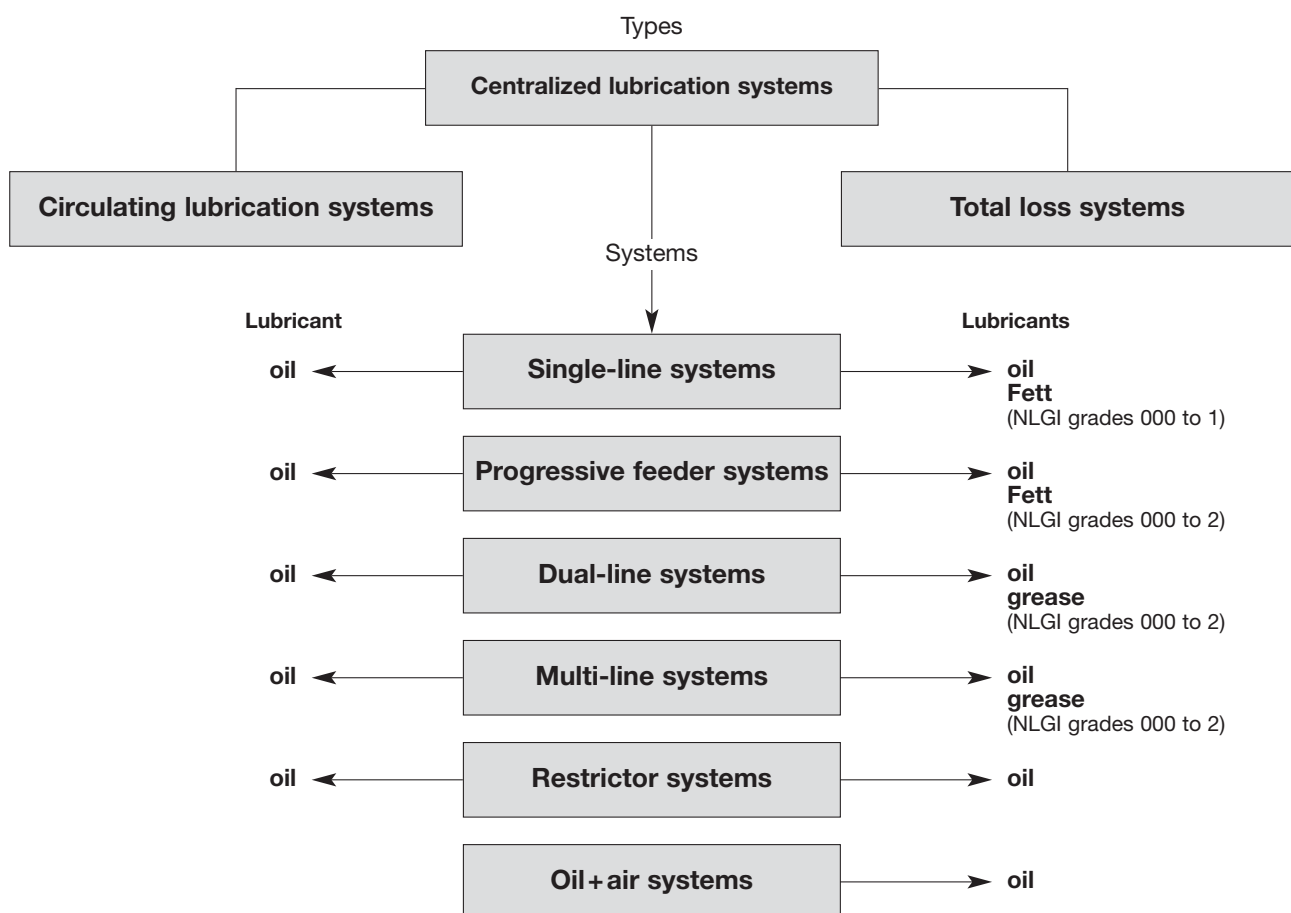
Types

Centralized lubrication systems

Circulating lubrication systems

Total loss systems

Systems

Lubricant

Lubricants

oil

Single-line systems

oil
Fett
(NLGI grades 000 to 1)

oil

Progressive feeder systems

oil
Fett
(NLGI grades 000 to 2)

oil

Dual-line systems

oil
grease
(NLGI grades 000 to 2)

oil

Multi-line systems

oil
grease
(NLGI grades 000 to 2)

oil

Restrictor systems

oil

Oil+air systems

oil